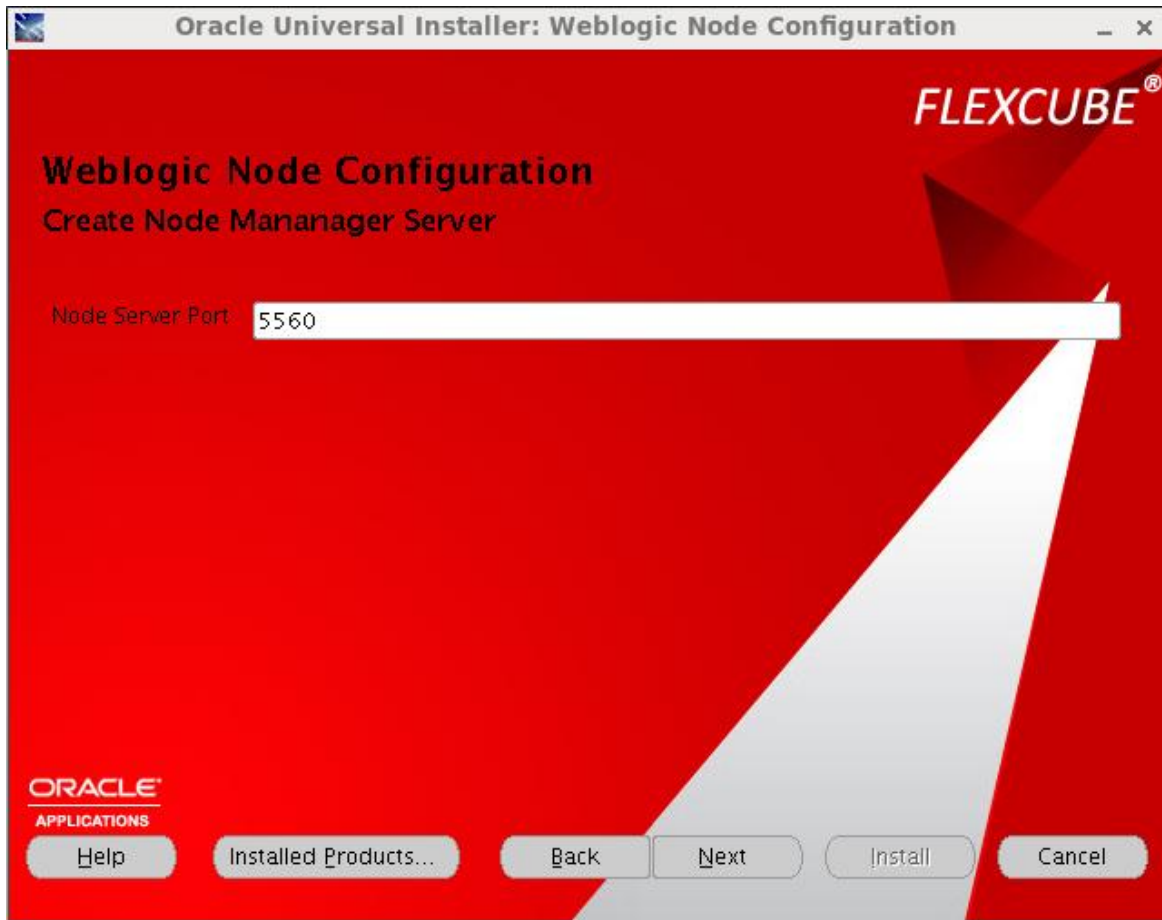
Oracle Universal Installer: Weblogic Node Configuration

FLEXCUBE®

Weblogic Node Configuration

Create Node Mananager Server

Node Server Port 5560

ORACLE APPLICATIONS

Help

Installed Products...

Back

Next

Install

Cancel